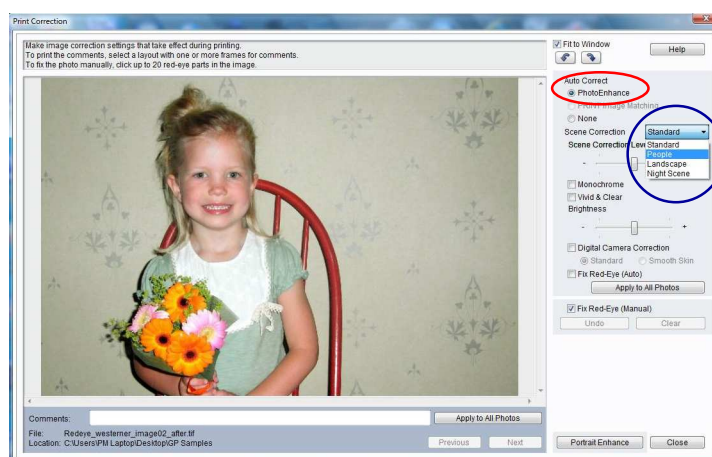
Print Correction

Make image correction settings that take effect during printing.
To print the comments, select a layout with one or more frames for comments.
To fix the photo manually, click up to 20 red-eye parts in the image.

Fit to Window

Help

Auto Correct
PhotoEnhance
PRINT Image Matching
None
Scene Correction
Standard
Standard
People
Landscape
Night Scene
Scene Correction Lev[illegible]
-
Monochrome
Vivid & Clear
Brightness
-
+
Digital Camera Correction
Standard
Smooth Skin
Fix Red-Eye (Auto)
Apply to All Photos

Fix Red-Eye (Manual)
Undo
Clear

Comments:
Apply to All Photos
File: Redeye_westerner_image02_after.tif
Location: C:\Users\PM Laptop\Desktop\GP Samples
Previous
Next

Portrait Enhance
Close